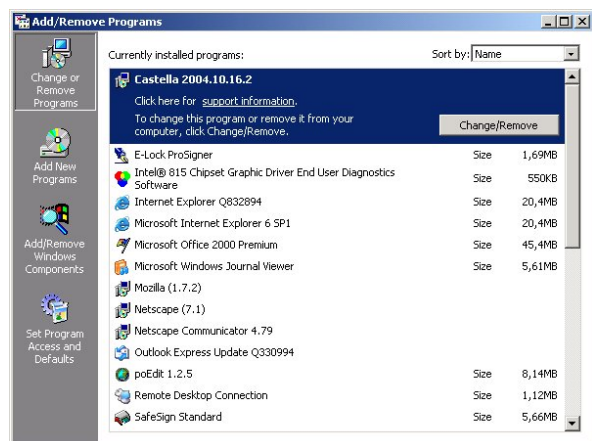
Add/Remove Programs

Change or Remove Programs

Add New Programs

Add/Remove Windows Components

Set Program Access and Defaults

Currently installed programs:

Sort by: Name

Castella 2004.10.16.2

Click here for support information.

To change this program or remove it from your computer, click Change/Remove.

Change/Remove

| | | |
|---|---|---|
| E-Lock ProSigner | Size | 1,69MB |
| Intel® 815 Chipset Graphic Driver End User Diagnostics Software | Size | 550KB |
| Internet Explorer Q832894 | Size | 20,4MB |
| Microsoft Internet Explorer 6 SP1 | Size | 20,4MB |
| Microsoft Office 2000 Premium | Size | 45,4MB |
| Microsoft Windows Journal Viewer | Size | 5,61MB |
| Mozilla (1.7.2) | | |
| Netscape (7.1) | | |
| Netscape Communicator 4.79 | | |
| Outlook Express Update Q330994 | | |
| poEdit 1.2.5 | Size | 8,14MB |
| Remote Desktop Connection | Size | 1,12MB |
| SafeSign Standard | Size | 5,66MB |